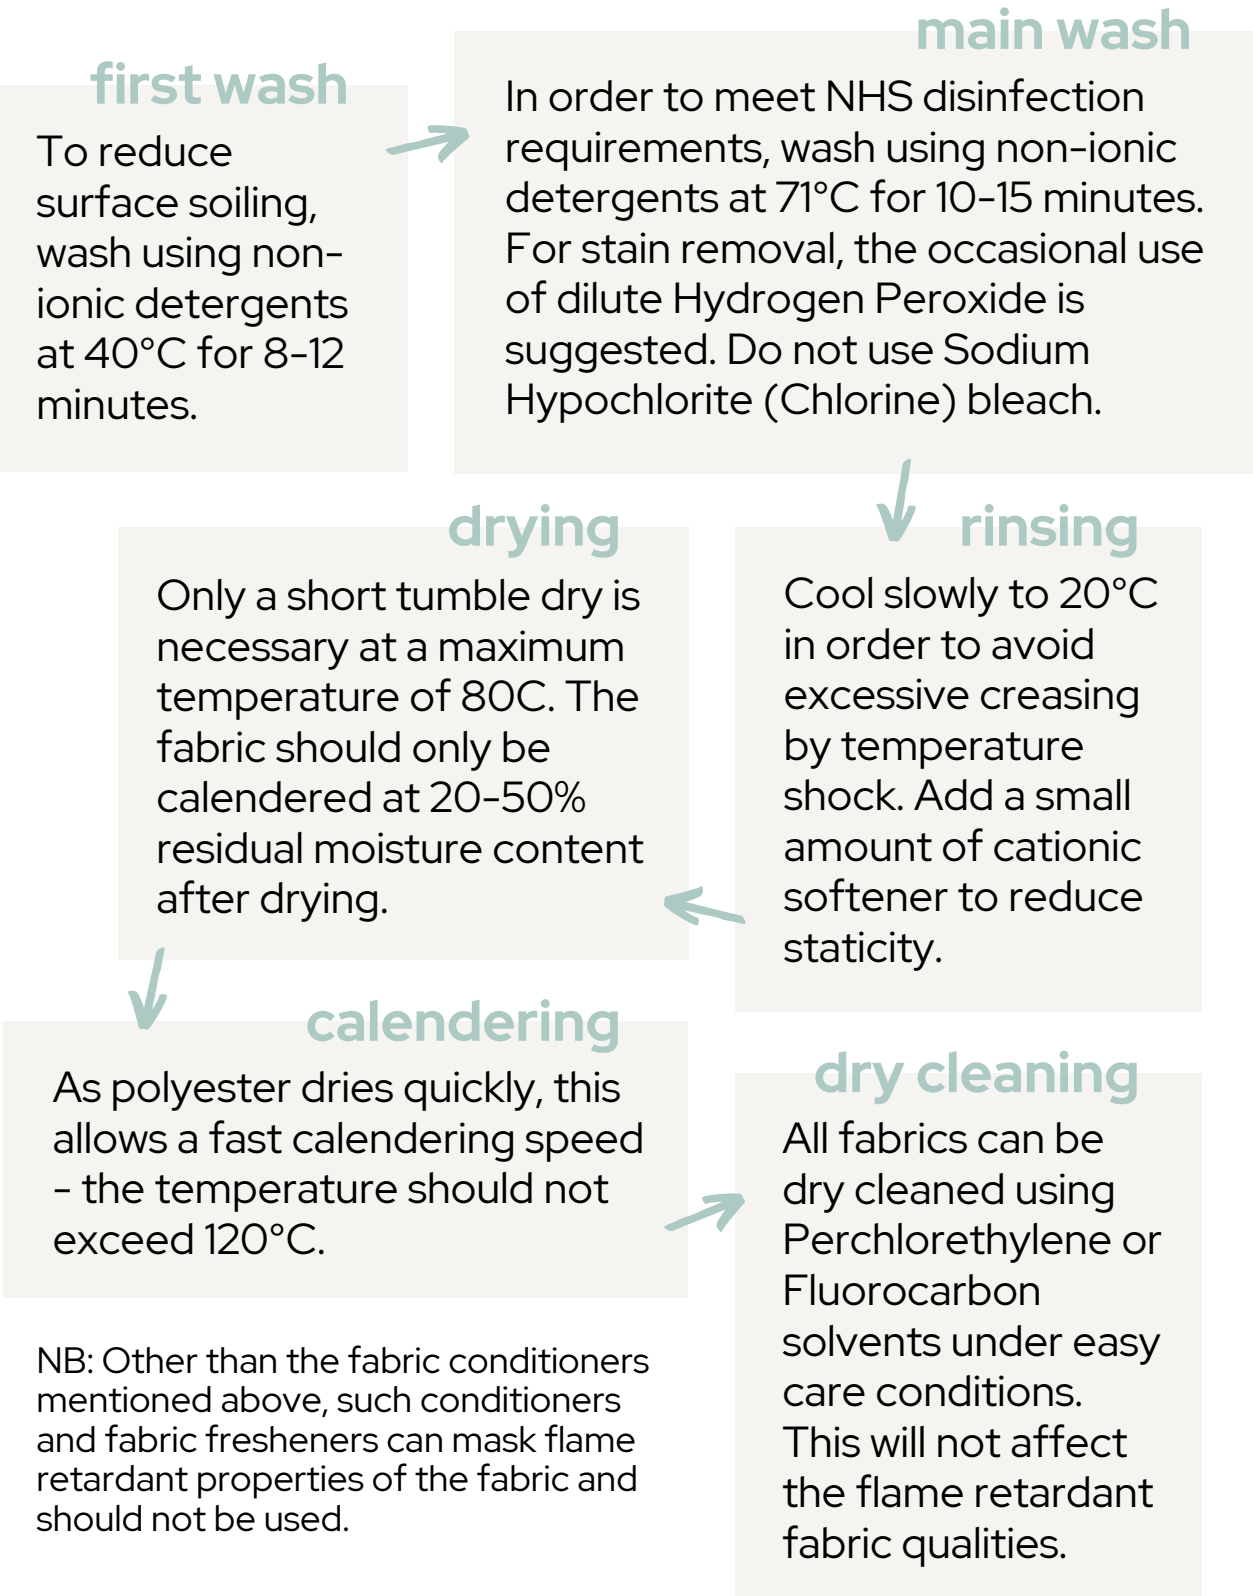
first wash

To reduce surface soiling, wash using non-ionic detergents at 40°C for 8-12 minutes.

main wash

In order to meet NHS disinfection requirements, wash using non-ionic detergents at 71°C for 10-15 minutes. For stain removal, the occasional use of dilute Hydrogen Peroxide is suggested. Do not use Sodium Hypochlorite (Chlorine) bleach.

rinsing

Cool slowly to 20°C in order to avoid excessive creasing by temperature shock. Add a small amount of cationic softener to reduce staticity.

drying

Only a short tumble dry is necessary at a maximum temperature of 80C. The fabric should only be calendered at 20-50% residual moisture content after drying.

calendering

As polyester dries quickly, this allows a fast calendering speed - the temperature should not exceed 120°C.

dry cleaning

All fabrics can be dry cleaned using Perchlorethylene or Fluorocarbon solvents under easy care conditions. This will not affect the flame retardant fabric qualities.

NB: Other than the fabric conditioners mentioned above, such conditioners and fabric fresheners can mask flame retardant properties of the fabric and should not be used.